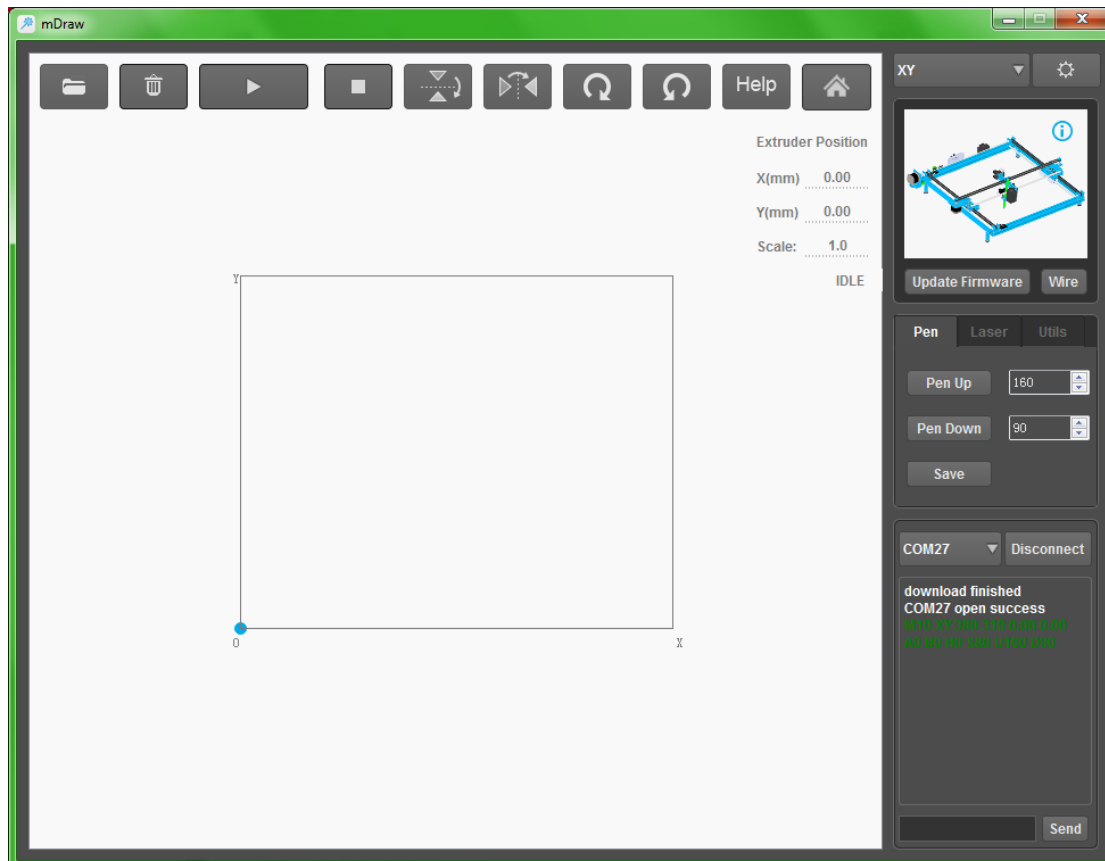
mDraw

Help

Extruder Position
X(mm) 0.00
Y(mm) 0.00
Scale: 1.0
IDLE

Y
0
X

XY

Update Firmware
Wire

Pen
Laser
Utils

Pen Up 160
Pen Down 90
Save

COM27
Disconnect

download finished
COM27 open success
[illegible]
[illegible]

Send